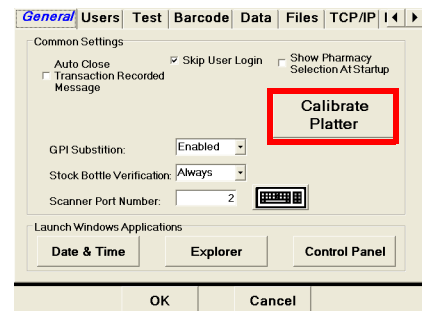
General Users Test Barcode Data Files TCP/IP

Common Settings

Auto Close Transaction Recorded Message

Skip User Login

Show Pharmacy Selection At Startup

Calibrate Platter

GPI Substition: Enabled

Stock Bottle Verification: Always

Scanner Port Number: 2

Launch Windows Applications

Date & Time

Explorer

Control Panel

OK

Cancel